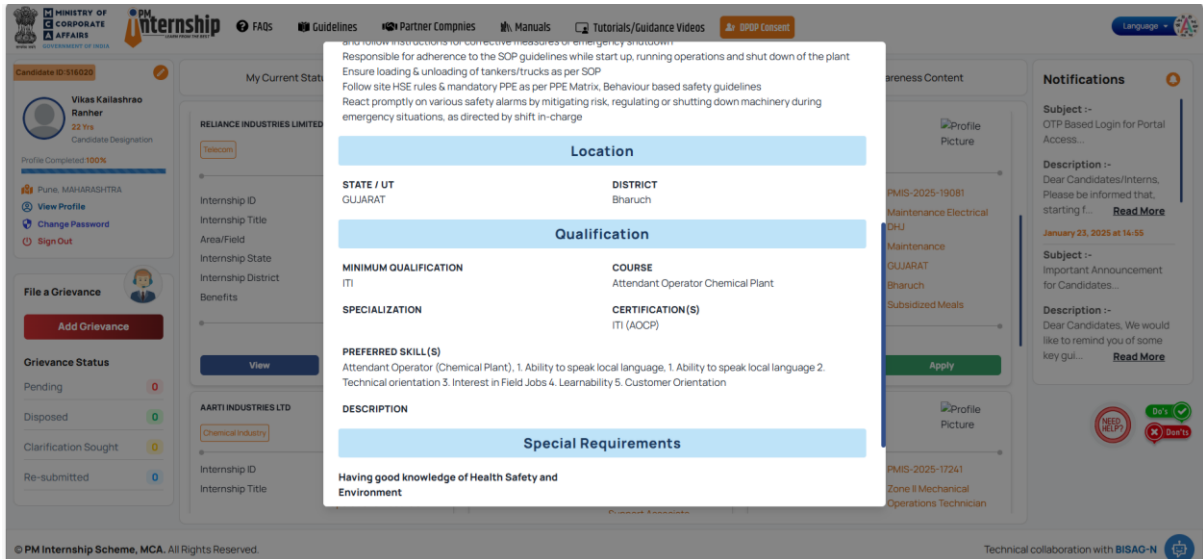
MINISTRY OF CORPORATE AFFAIRS GOVERNMENT OF INDIA

PM Internship

FAQs Guidelines Partner Compnies Manuals Tutorials/Guidance Videos DPDP Consent

Language

Candidate ID: 516020

Vikas Kailashrao Ranher
22 Yrs
Candidate Designation

Profile Completed 100%

Pune, MAHARASHTRA
View Profile
Change Password
Sign Out

File a Grievance

Add Grievance

Grievance Status

Pending 0
Disposed 0
Clarification Sought 0
Re-submitted 0

My Current Stat

RELIANCE INDUSTRIES LIMITED
Telecom

Internship ID
Internship Title
Area/Field
Internship State
Internship District
Benefits

View

AARTI INDUSTRIES LTD
Chemical Industry

Internship ID
Internship Title

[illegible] and follow instructions for corrective measures or emergency shutdown
Responsible for adherence to the SOP guidelines while start up, running operations and shut down of the plant
Ensure loading & unloading of tankers/trucks as per SOP
Follow site HSE rules & mandatory PPE as per PPE Matrix, Behaviour based safety guidelines
React promptly on various safety alarms by mitigating risk, regulating or shutting down machinery during emergency situations, as directed by shift in-charge

Location

STATE / UT
GUJARAT

DISTRICT
Bharuch

Qualification

MINIMUM QUALIFICATION
ITI

COURSE
Attendant Operator Chemical Plant

SPECIALIZATION

CERTIFICATION(S)
ITI (AOCP)

PREFERRED SKILL(S)
Attendant Operator (Chemical Plant), 1. Ability to speak local language, 1. Ability to speak local language 2. Technical orientation 3. Interest in Field Jobs 4. Learnability 5. Customer Orientation

DESCRIPTION

Special Requirements

Having good knowledge of Health Safety and Environment

areness Content

Profile Picture

PMIS-2025-19081
Maintenance Electrical DHJ
Maintenance
GUJARAT
Bharuch
Subsidized Meals

Apply

Profile Picture

PMIS-2025-17241
Zone II Mechanical Operations Technician

Notifications

Subject :-
OTP Based Login for Portal Access...

Description :-
Dear Candidates/Interns, Please be informed that, starting f... Read More

January 23, 2025 at 14:55

Subject :-
Important Announcement for Candidates...

Description :-
Dear Candidates, We would like to remind you of some key gui... Read More

NEED HELP?
Do's
Don'ts

© PM Internship Scheme, MCA. All Rights Reserved.

Technical collaboration with BISAG-N